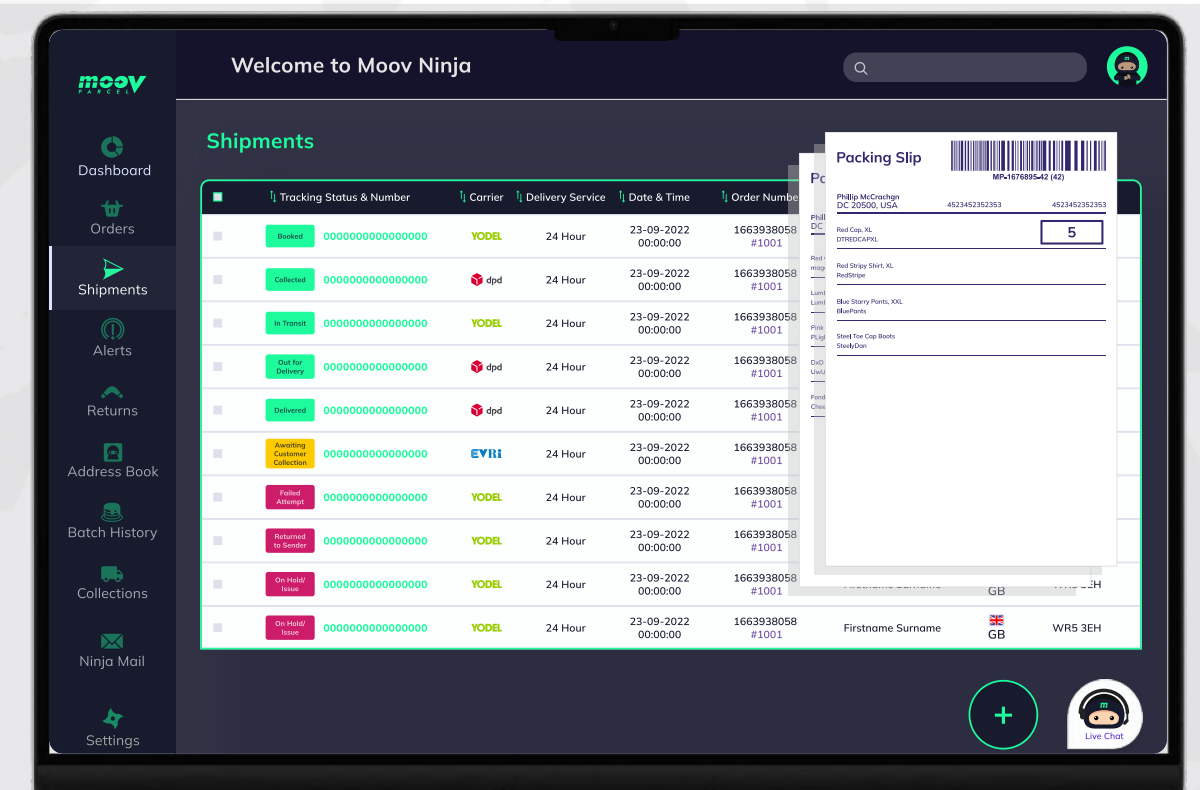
moov PARCEL

Welcome to Moov Ninja

Dashboard
Orders
Shipments
Alerts
Returns
Address Book
Batch History
Collections
Ninja Mail
Settings

Shipments

| | Tracking Status & Number | | Carrier | Delivery Service | Date & Time | Order Number | | | |
|---|---|---|---|---|---|---|---|---|---|
| | Booked | 0000000000000000 | YODEL | 24 Hour | 23-09-2022 00:00:00 | 1663938058 #1001 | | | |
| | Collected | 0000000000000000 | dpd | 24 Hour | 23-09-2022 00:00:00 | 1663938058 #1001 | | | |
| | In Transit | 0000000000000000 | YODEL | 24 Hour | 23-09-2022 00:00:00 | 1663938058 #1001 | | | |
| | Out for Delivery | 0000000000000000 | dpd | 24 Hour | 23-09-2022 00:00:00 | 1663938058 #1001 | | | |
| | Delivered | 0000000000000000 | dpd | 24 Hour | 23-09-2022 00:00:00 | 1663938058 #1001 | | | |
| | Awaiting Customer Collection | 0000000000000000 | EVRi | 24 Hour | 23-09-2022 00:00:00 | 1663938058 #1001 | | | |
| | Failed Attempt | 0000000000000000 | YODEL | 24 Hour | 23-09-2022 00:00:00 | 1663938058 #1001 | | | |
| | Returned to Sender | 0000000000000000 | YODEL | 24 Hour | 23-09-2022 00:00:00 | 1663938058 #1001 | | | |
| | On Hold/ Issue | 0000000000000000 | YODEL | 24 Hour | 23-09-2022 00:00:00 | 1663938058 #1001 | Firstname Surname | GB | WR5 3EH |
| | On Hold/ Issue | 0000000000000000 | YODEL | 24 Hour | 23-09-2022 00:00:00 | 1663938058 #1001 | Firstname Surname | GB | WR5 3EH |

Packing Slip
MP-1676895-42 (42)
Phillip McCrachgn
DC 20500, USA
4523452352353
4523452352353
Red Cap, XL
DTREDCAPXL
5
Red Stripy Shirt, XL
RedStripe
Blue Starry Pants, XXL
BluePants
Steel Toe Cap Boots
SteelyDan

Live Chat
+